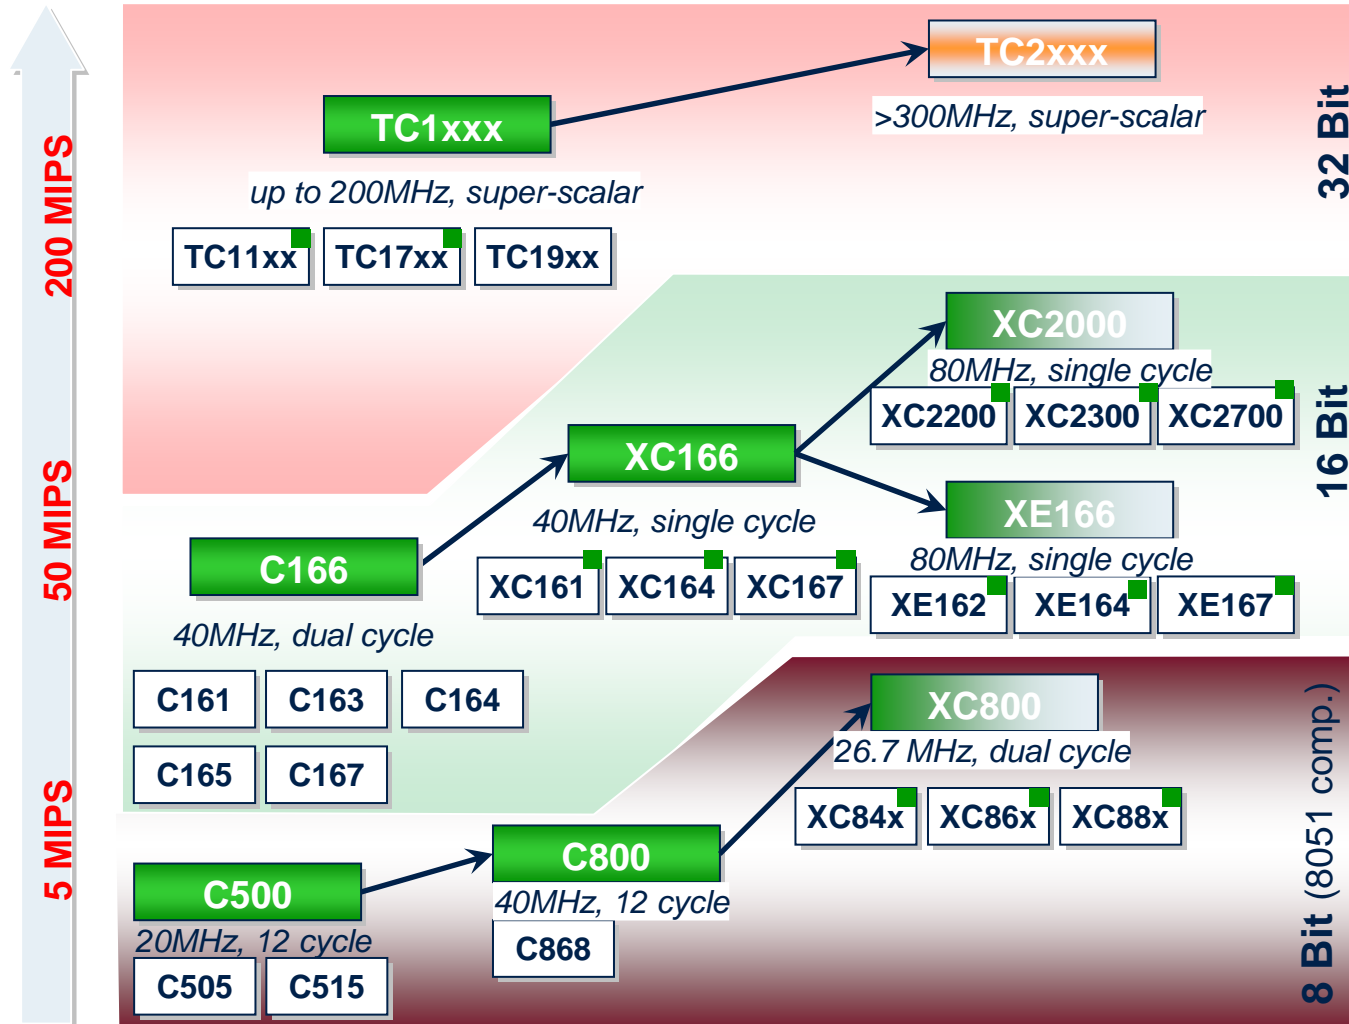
200 MIPS
50 MIPS
5 MIPS

TC1xxx
up to 200MHz, super-scalar
TC11xx
TC17xx
TC19xx

TC2xxx
>300MHz, super-scalar

32 Bit

XC2000
80MHz, single cycle
XC2200
XC2300
XC2700

XC166
40MHz, single cycle
XC161
XC164
XC167

XE166
80MHz, single cycle
XE162
XE164
XE167

16 Bit

C166
40MHz, dual cycle
C161
C163
C164
C165
C167

XC800
26.7 MHz, dual cycle
XC84x
XC86x
XC88x

C800
40MHz, 12 cycle
C868

C500
20MHz, 12 cycle
C505
C515

8 Bit (8051 comp.)